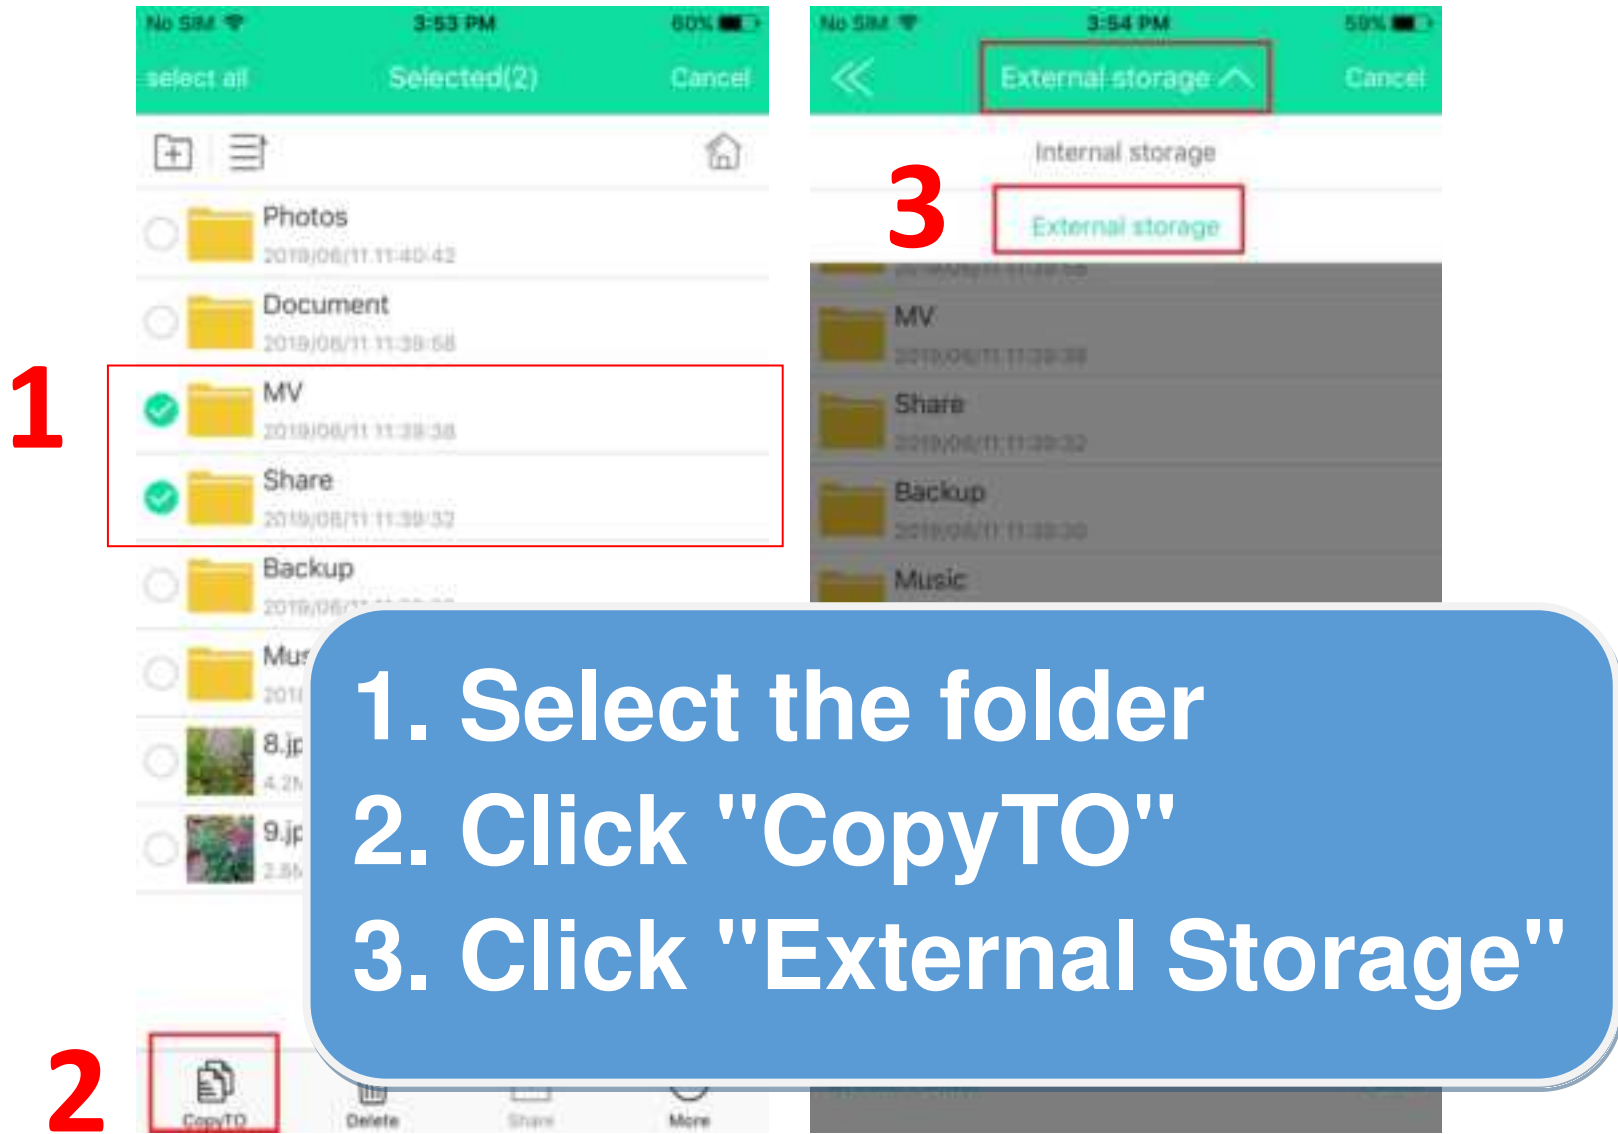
No SIM 3:53 PM 60%

select all Selected(2) Cancel

Photos
2019/06/11 11:40:42

Document
2019/06/11 11:39:58

1

MV
2019/06/11 11:39:38

Share
2019/06/11 11:39:32

Backup
2019/06/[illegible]

Mus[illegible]
201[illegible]

8.jp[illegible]
4.2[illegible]

9.jp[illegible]
2.8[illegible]

2

CopyTO Delete Share More

No SIM 3:54 PM 59%

External storage Cancel

Internal storage

3

External storage

2019/06/11 11:39:58

MV
2019/06/11 11:39:38

Share
2019/06/11 11:39:32

Backup
2019/06/11 11:39:30

Music

1. Select the folder
2. Click "CopyTO"
3. Click "External Storage"